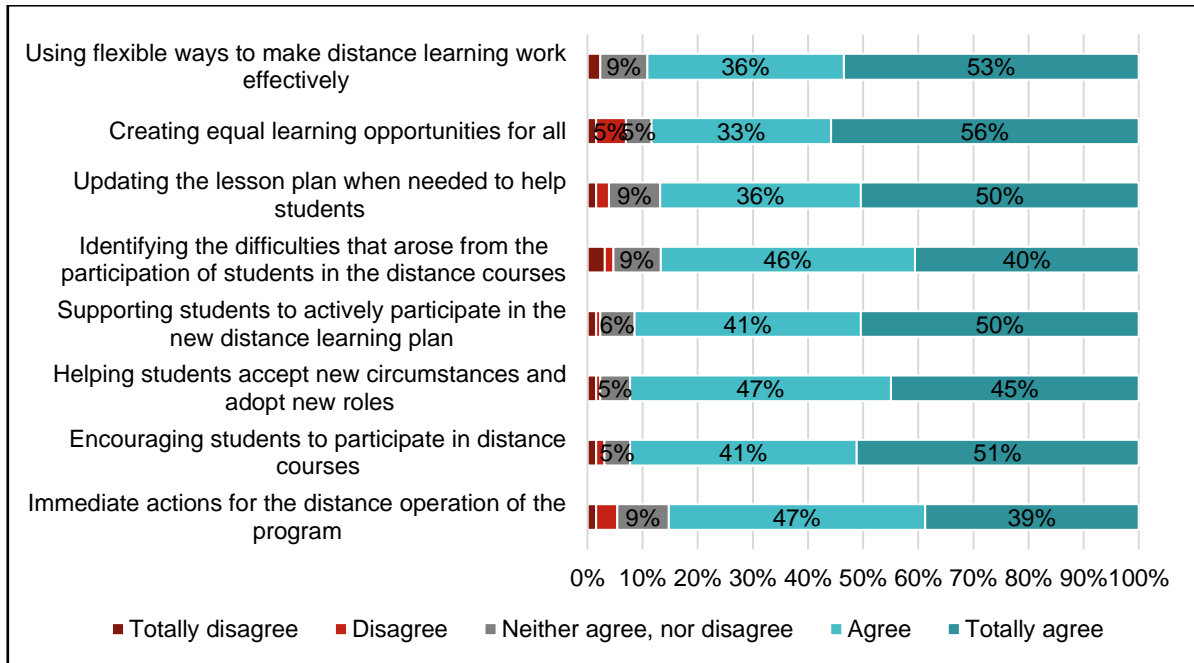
Using flexible ways to make distance learning work effectively

9% 36% 53%

Creating equal learning opportunities for all

5% 5% 33% 56%

Updating the lesson plan when needed to help students

9% 36% 50%

Identifying the difficulties that arose from the participation of students in the distance courses

9% 46% 40%

Supporting students to actively participate in the new distance learning plan

6% 41% 50%

Helping students accept new circumstances and adopt new roles

5% 47% 45%

Encouraging students to participate in distance courses

5% 41% 51%

Immediate actions for the distance operation of the program

9% 47% 39%

0% 10% 20% 30% 40% 50% 60% 70% 80% 90% 100%

Totally disagree Disagree Neither agree, nor disagree Agree Totally agree